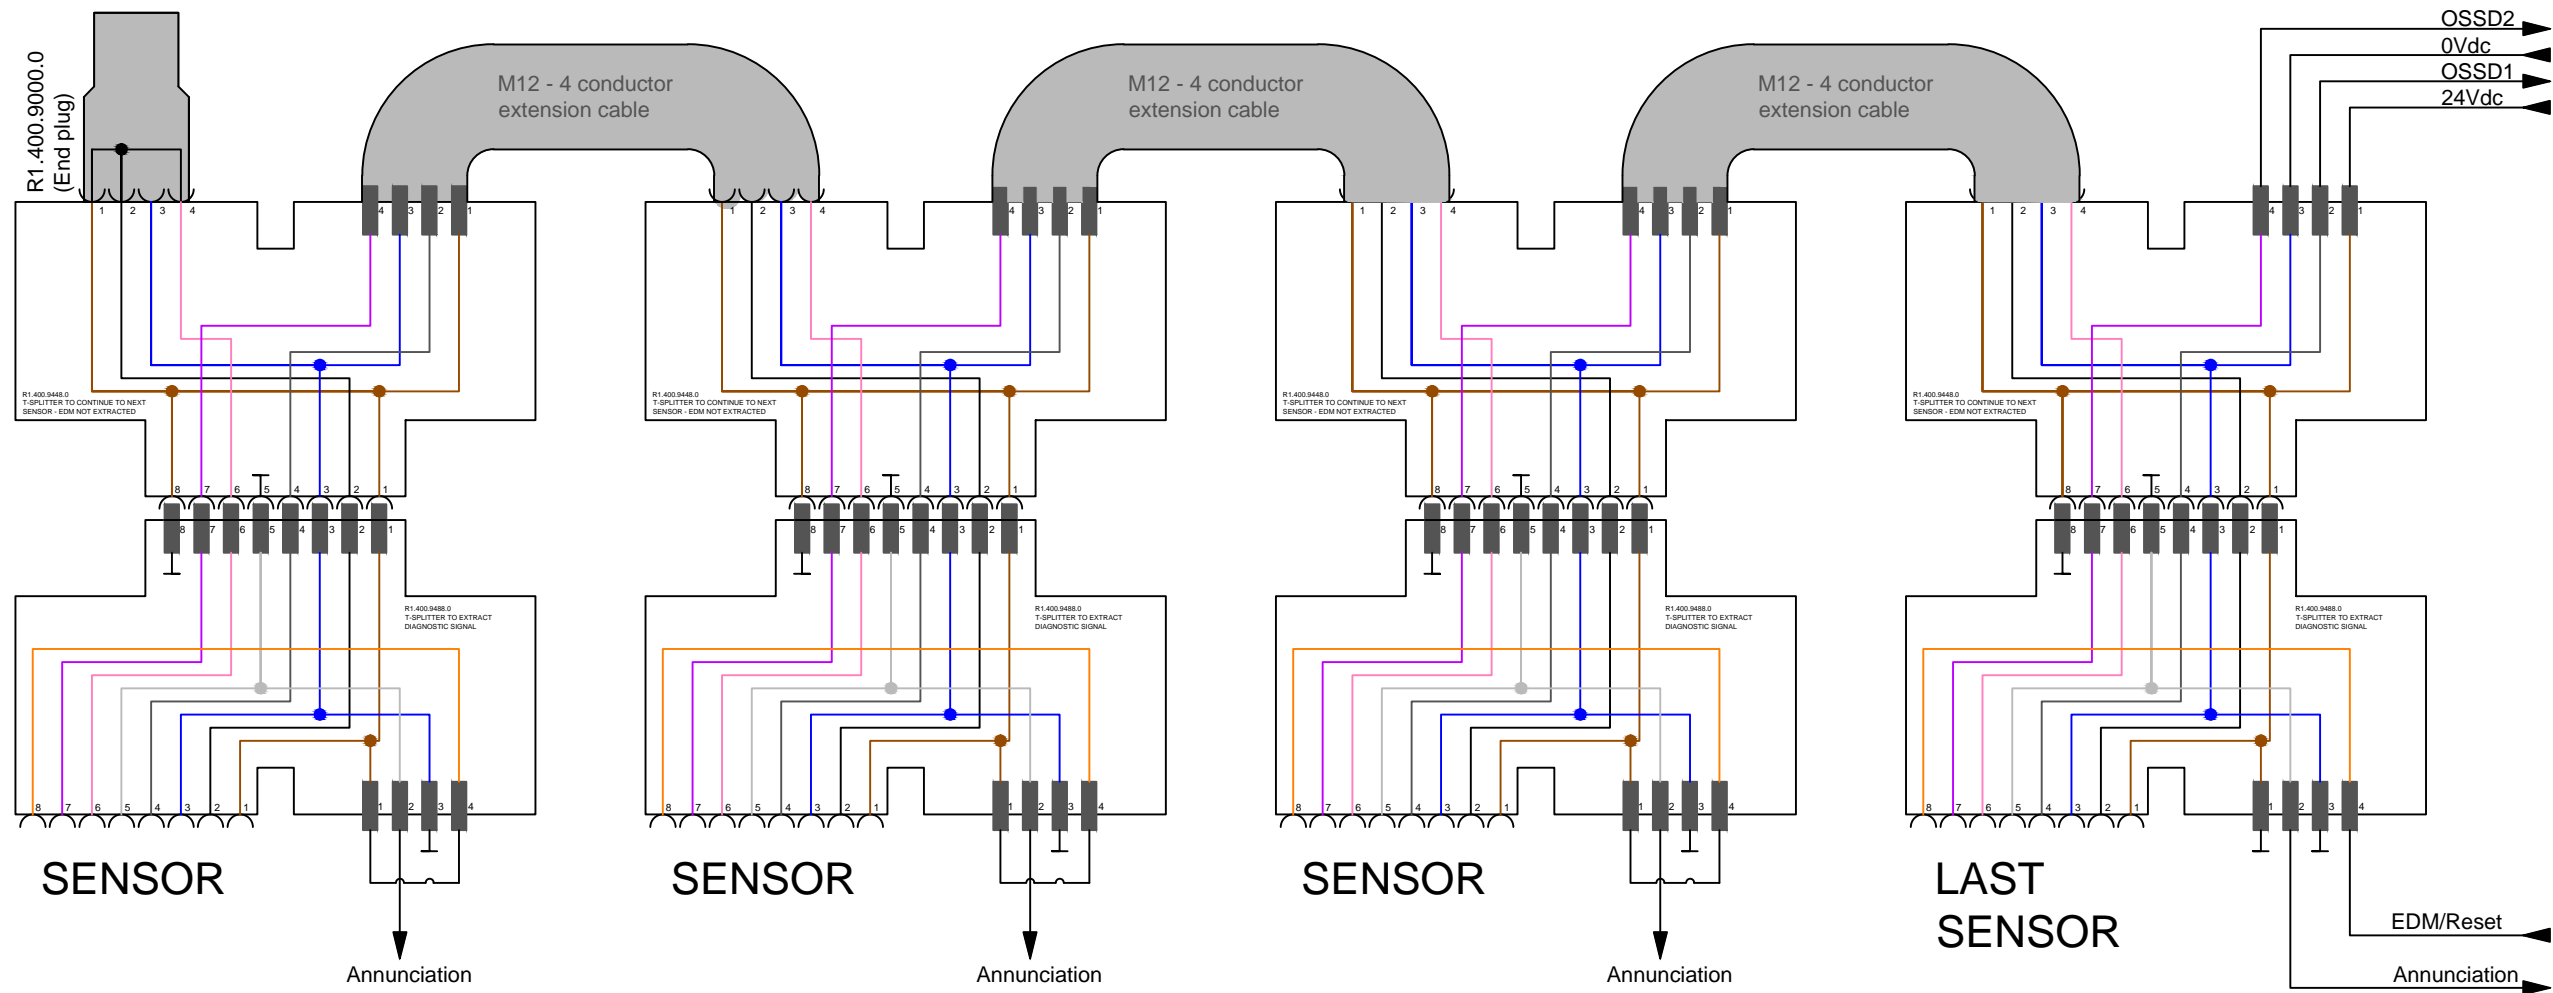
R1.400.9000.0
(End plug)

M12 - 4 conductor
extension cable

M12 - 4 conductor
extension cable

M12 - 4 conductor
extension cable

OSSD2
0Vdc
OSSD1
24Vdc

1 2 3 4
4 3 2 1
1 2 3 4
4 3 2 1
1 2 3 4
4 3 2 1
1 2 3 4
4 3 2 1

R1.400.9448.0
T-SPLITTER TO CONTINUE TO NEXT
SENSOR - EDM NOT EXTRACTED

R1.400.9448.0
T-SPLITTER TO CONTINUE TO NEXT
SENSOR - EDM NOT EXTRACTED

R1.400.9448.0
T-SPLITTER TO CONTINUE TO NEXT
SENSOR - EDM NOT EXTRACTED

R1.400.9448.0
T-SPLITTER TO CONTINUE TO NEXT
SENSOR - EDM NOT EXTRACTED

8 7 6 5 4 3 2 1
8 7 6 5 4 3 2 1

R1.400.9488.0
T-SPLITTER TO EXTRACT
DIAGNOSTIC SIGNAL

R1.400.9488.0
T-SPLITTER TO EXTRACT
DIAGNOSTIC SIGNAL

R1.400.9488.0
T-SPLITTER TO EXTRACT
DIAGNOSTIC SIGNAL

R1.400.9488.0
T-SPLITTER TO EXTRACT
DIAGNOSTIC SIGNAL

8 7 6 5 4 3 2 1
1 2 3 4

SENSOR
Annunciation

SENSOR
Annunciation

SENSOR
Annunciation

LAST
SENSOR

EDM/Reset
Annunciation